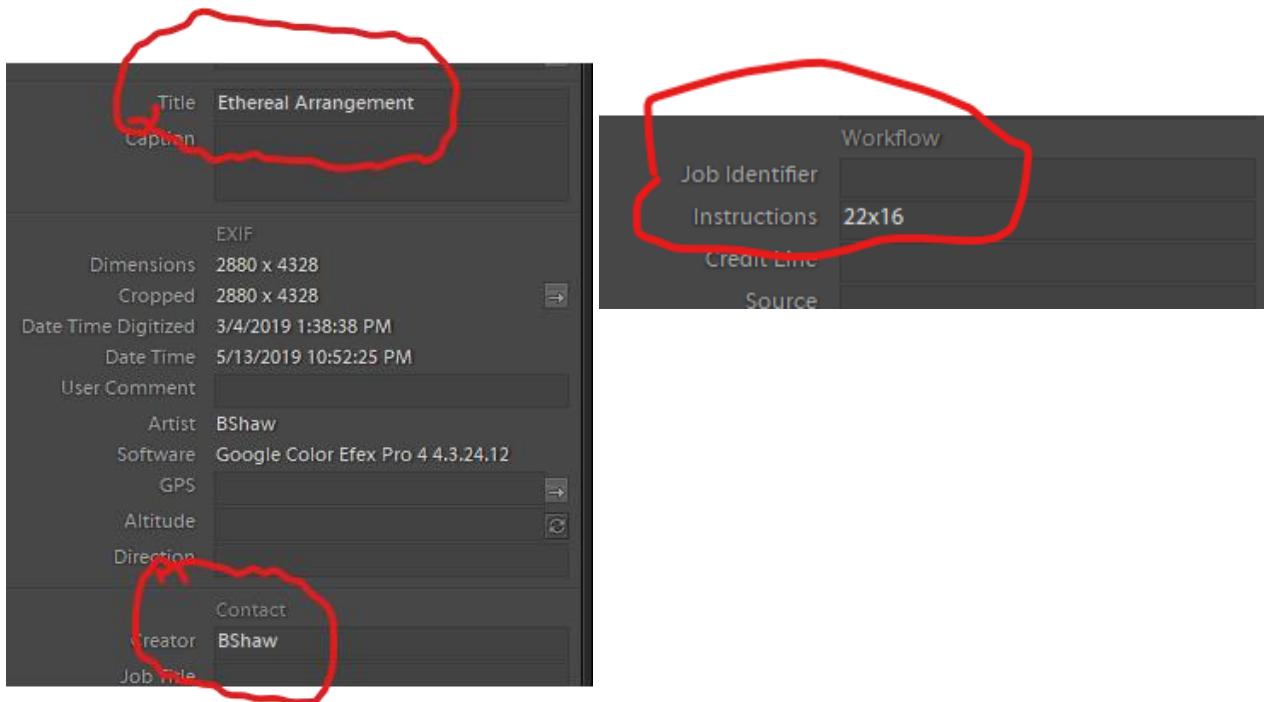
Title Ethereal Arrangement
Caption

EXIF
Dimensions 2880 x 4328
Cropped 2880 x 4328
Date Time Digitized 3/4/2019 1:38:38 PM
Date Time 5/13/2019 10:52:25 PM
User Comment
Artist BShaw
Software Google Color Efex Pro 4 4.3.24.12
GPS
Altitude
Direction

Contact
Creator BShaw
Job Title

Workflow
Job Identifier
Instructions 22x16
Credit Line
Source